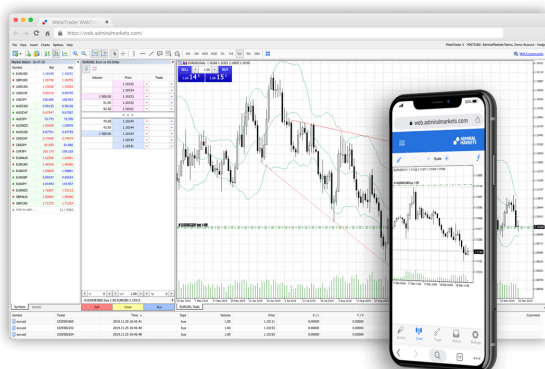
MetaTrader WebTrader

https://web.admiralmarkets.com/

File View Insert Charts Options Help

M1 M5 M15 M30 H1 H4 D1 W1 MN

Market Watch

Symbol Bid Ask

EURUSD
GBPUSD
USDCHF
USDJPY
USDCAD
AUDUSD
NZDUSD
EURGBP
EURCHF
EURJPY

SELL BUY
14 15

Volume Price Trade

Symbol Ticket Time Type Volume Price S/L T/P

Buy
Sell

9:41

web.admiralmarkets.com

ADMIRAL MARKETS

Sell Buy

Quotes Chart Trade History Settings